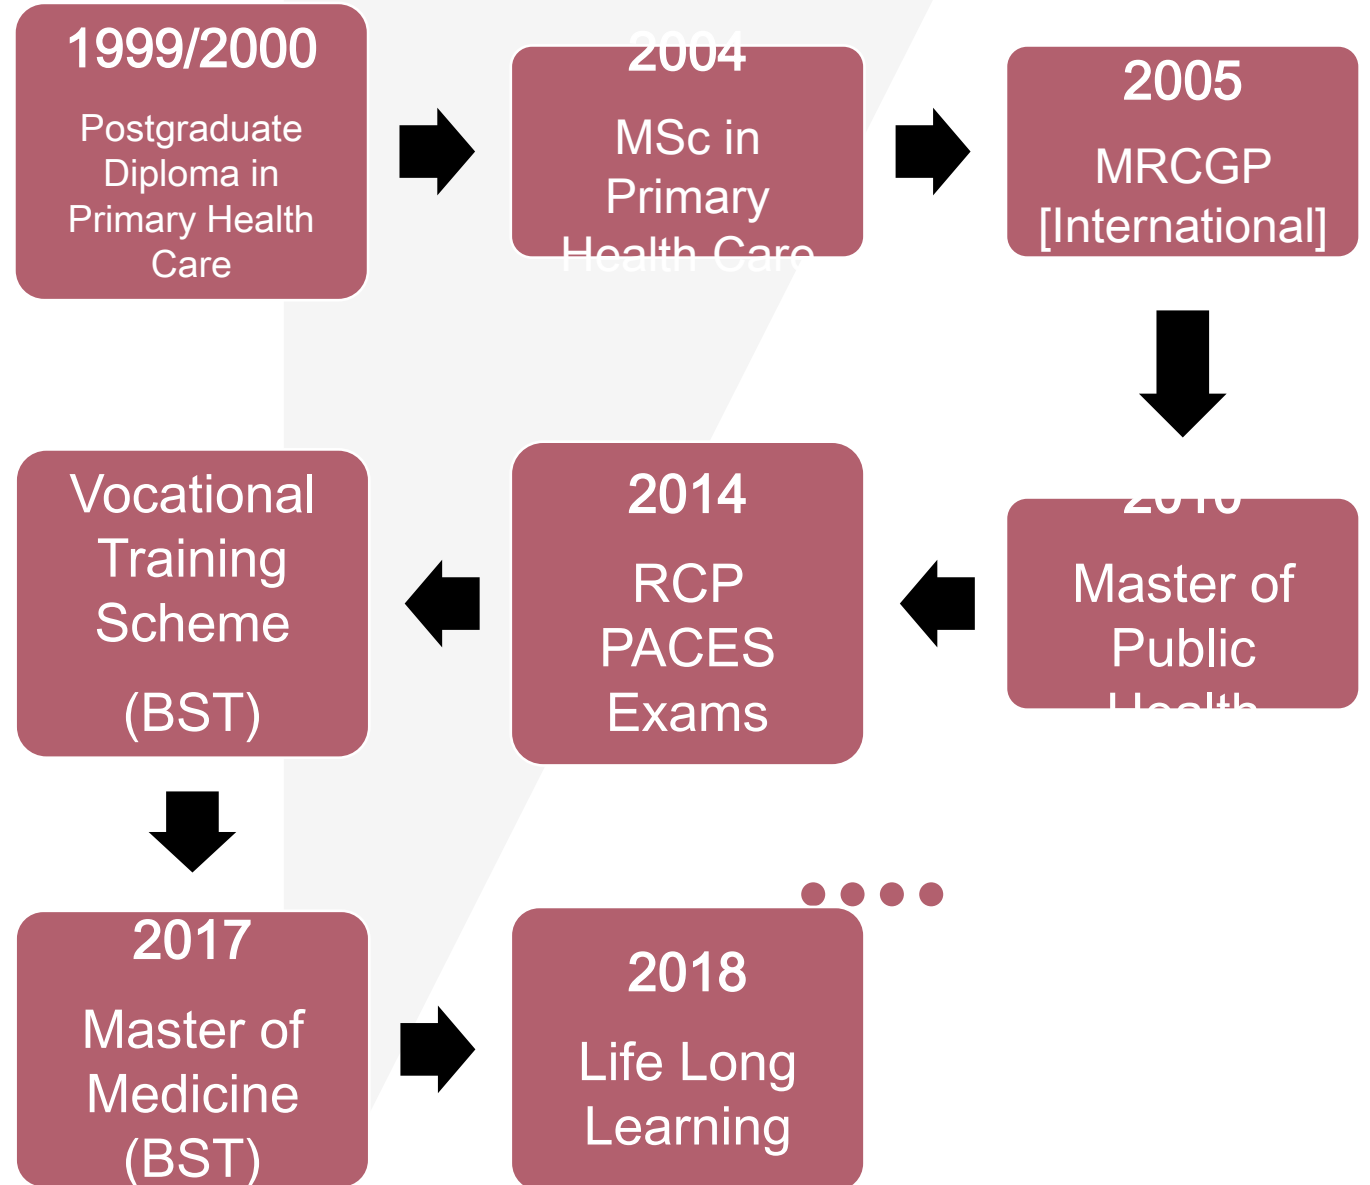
1999/2000
Postgraduate Diploma in Primary Health Care

2004
MSc in Primary Health Care

2005
MRCGP [International]

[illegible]
Master of Public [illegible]

2014
RCP PACES Exams

Vocational Training Scheme
(BST)

2017
Master of Medicine (BST)

2018
Life Long Learning